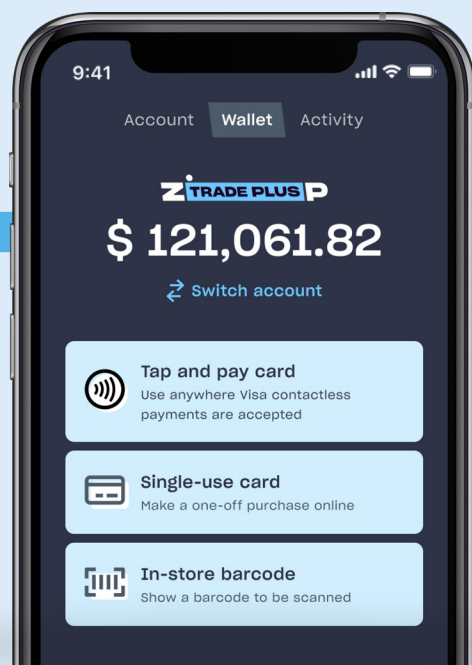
9:41

Account Wallet Activity

Z TRADE PLUS P

$ 121,061.82

Switch account

Tap and pay card
Use anywhere Visa contactless payments are accepted

Single-use card
Make a one-off purchase online

In-store barcode
Show a barcode to be scanned